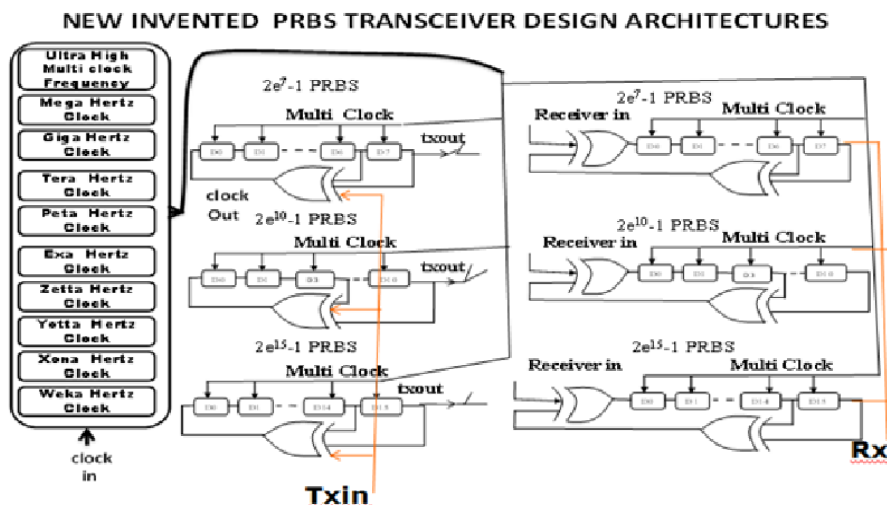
NEW INVENTED PRBS TRANSCEIVER DESIGN ARCHITECTURES

Ultra High Multi clock Frequency

Mega Hertz Clock

Giga Hertz Clock

Tera Hertz Clock

Peta Hertz Clock

Exa Hertz Clock

Zetta Hertz Clock

Yetta Hertz Clock

Xena Hertz Clock

Weka Hertz Clock

clock in

$2e^7$-1 PRBS

Multi Clock

D0 D1 D6 D7

txout

clock Out

$2e^{10}$-1 PRBS

Multi Clock

D0 D1 D8 D10

txout

$2e^{15}$-1 PRBS

Multi Clock

D0 D1 D14 D15

txout

Txin

$2e^7$-1 PRBS

Receiver in

Multi Clock

D0 D1 D6 D7

$2e^{10}$-1 PRBS

Receiver in

Multi Clock

D0 D1 D8 D10

$2e^{15}$-1 PRBS

Receiver in

Multi Clock

D0 D1 D14 D15

Rx